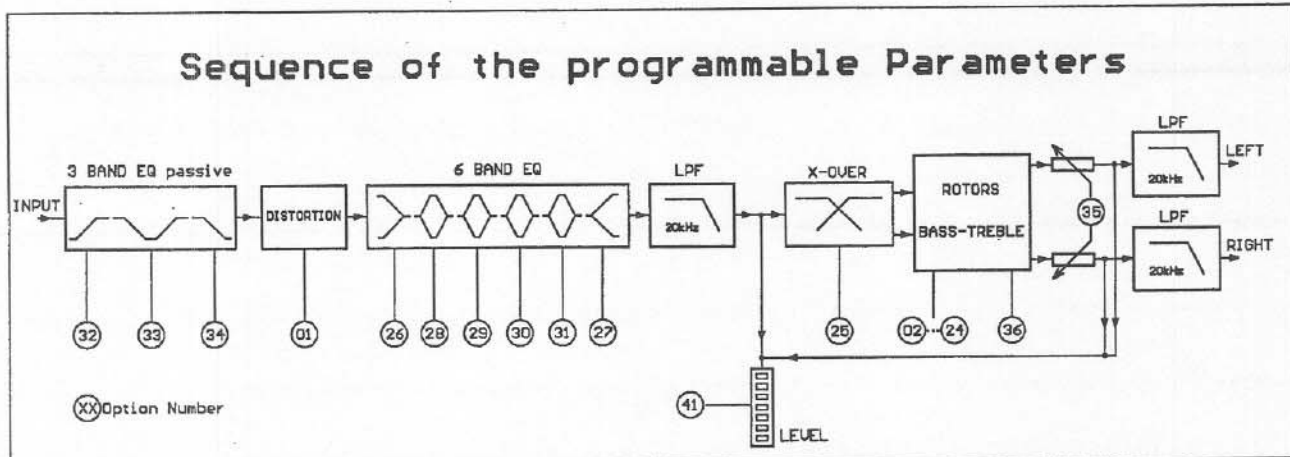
Sequence of the programmable Parameters

3 BAND EQ passive

INPUT

DISTORTION

6 BAND EQ

LPF

20kHz

X-OVER

ROTORS

BASS-TREBLE

LPF

20kHz

LEFT

LPF

20kHz

RIGHT

35

32

33

34

01

26

28

29

30

31

27

25

02 ... 24

36

41

LEVEL

XX Option Number